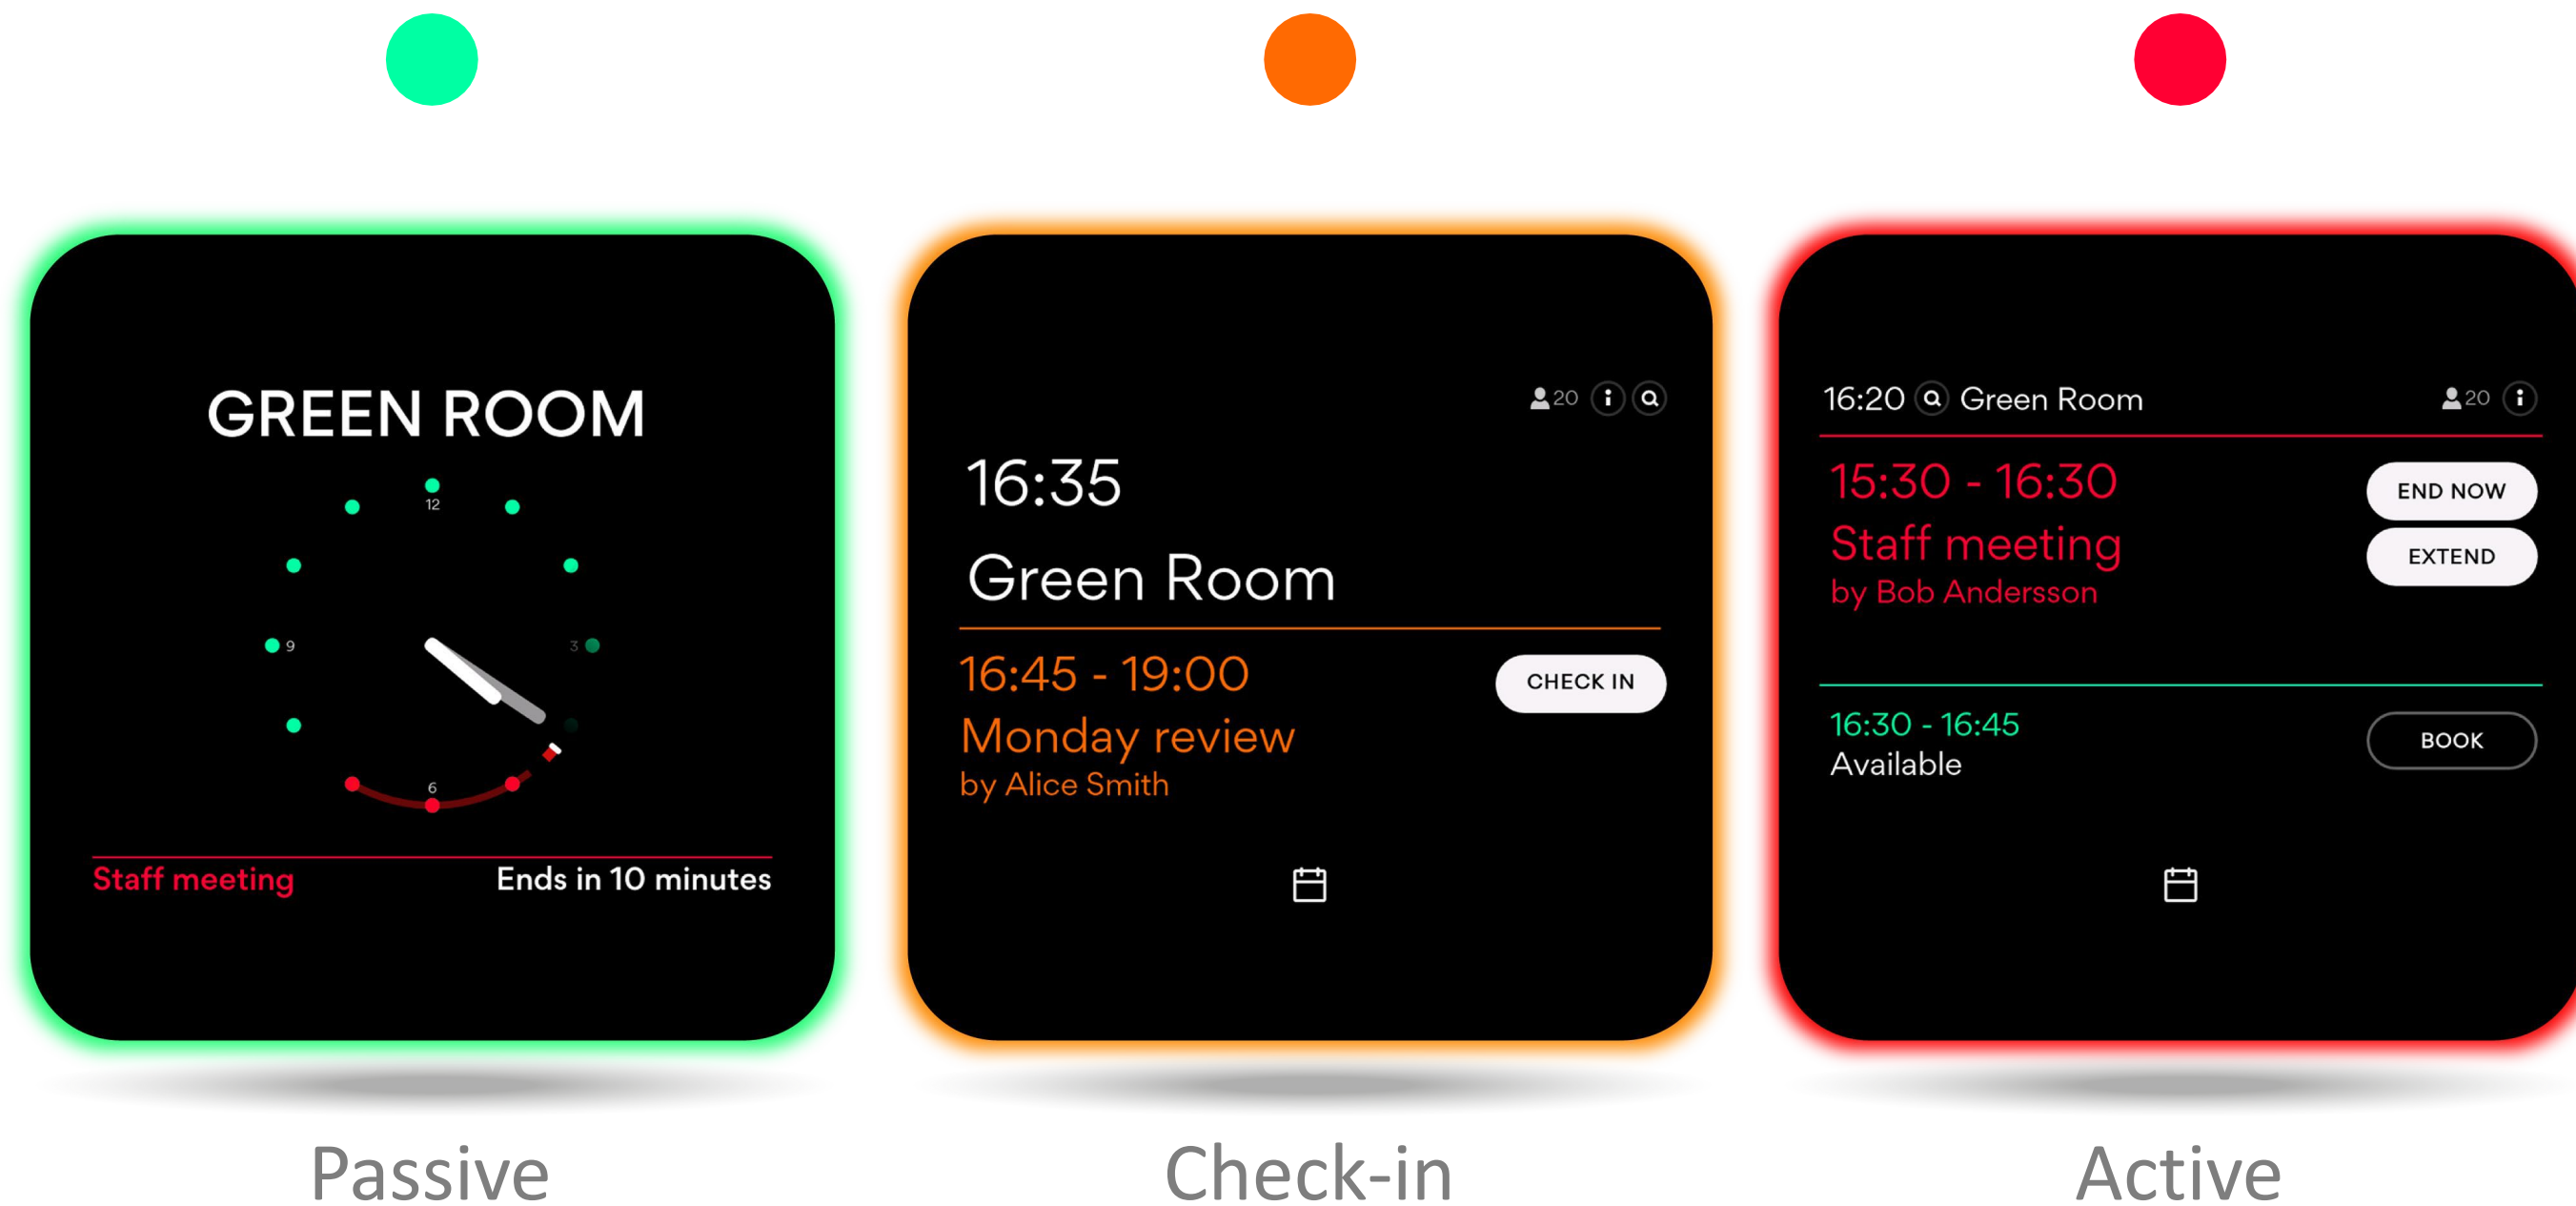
GREEN ROOM

12
9
3
6

Staff meeting
Ends in 10 minutes

Passive

20

16:35

Green Room

16:45 - 19:00
Monday review
by Alice Smith

CHECK IN

Check-in

16:20 Green Room 20

15:30 - 16:30
Staff meeting
by Bob Andersson

END NOW
EXTEND

16:30 - 16:45
Available

BOOK

Active